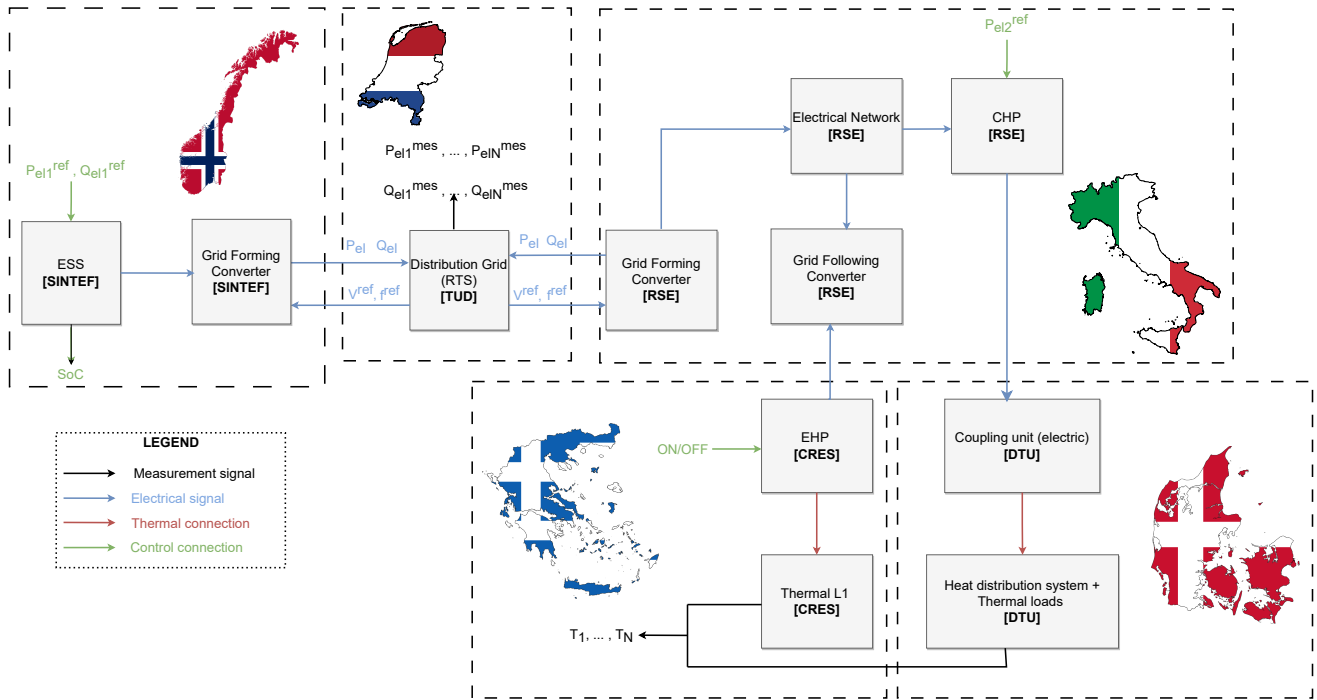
$P_{el2}^{ref}$

$P_{el1}^{ref}$, $Q_{el1}^{ref}$

ESS
[SINTEF]

SoC

Grid Forming Converter
[SINTEF]

$P_{el}$ $Q_{el}$

$V^{ref}$, $f^{ref}$

$P_{el1}^{mes}$, ... , $P_{elN}^{mes}$

$Q_{el1}^{mes}$, ... , $Q_{elN}^{mes}$

Distribution Grid (RTS)
[TUD]

$P_{el}$ $Q_{el}$

$V^{ref}$, $f^{ref}$

Grid Forming Converter
[RSE]

Electrical Network
[RSE]

CHP
[RSE]

Grid Following Converter
[RSE]

LEGEND
Measurement signal
Electrical signal
Thermal connection
Control connection

ON/OFF

EHP
[CRES]

Thermal L1
[CRES]

$T_1$, ... , $T_N$

Coupling unit (electric)
[DTU]

Heat distribution system + Thermal loads
[DTU]